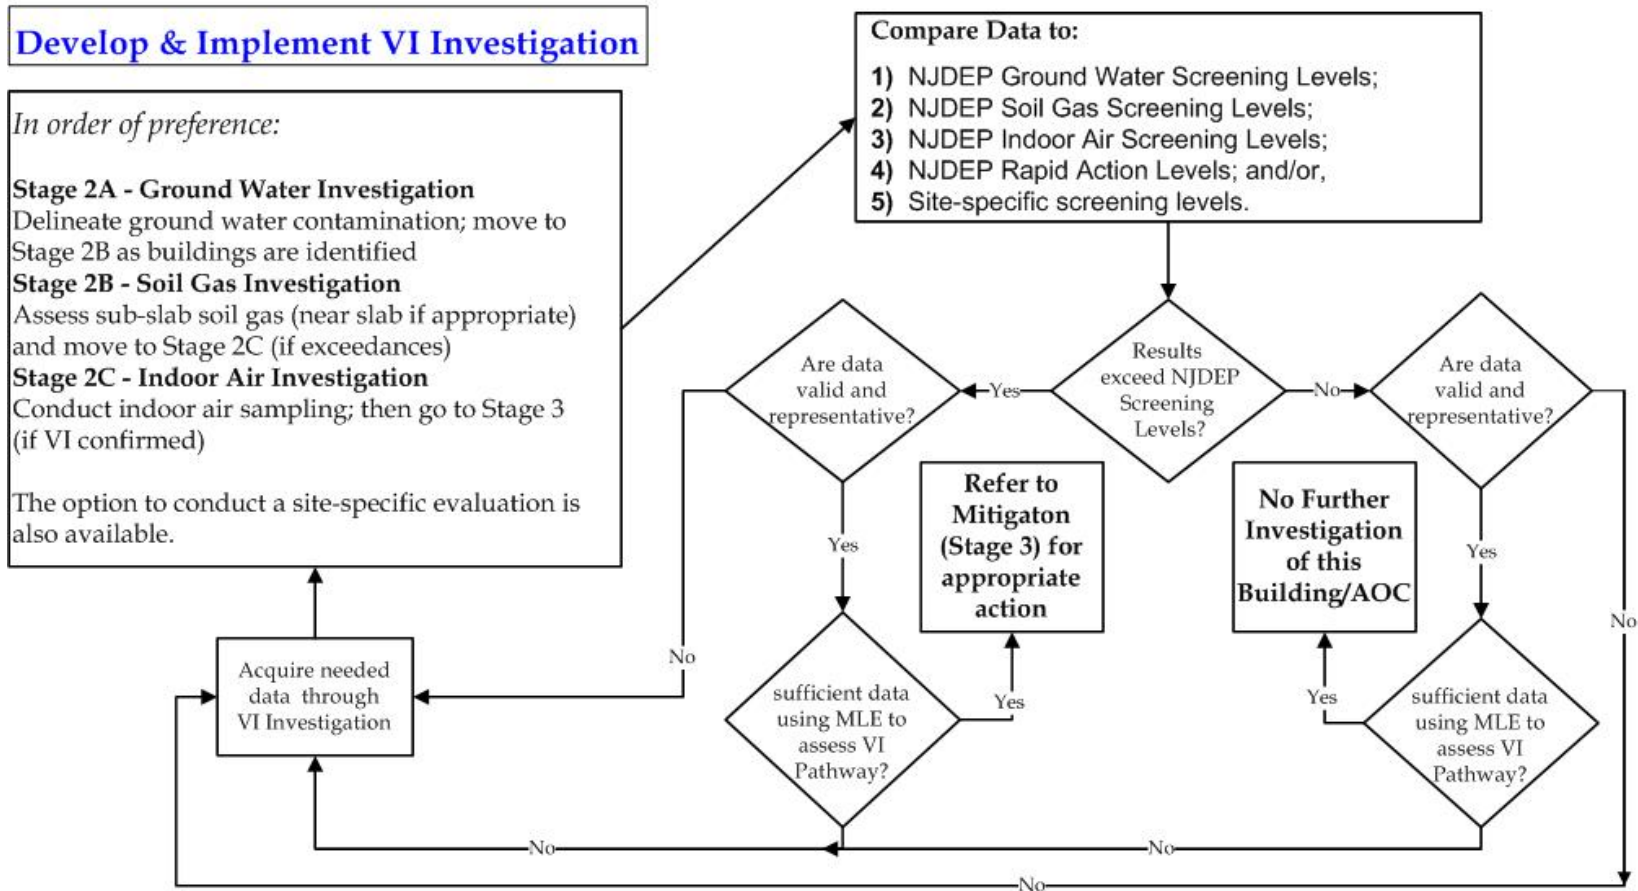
Develop & Implement VI Investigation

In order of preference:

**Stage 2A - Ground Water Investigation**
Delineate ground water contamination; move to Stage 2B as buildings are identified
**Stage 2B - Soil Gas Investigation**
Assess sub-slab soil gas (near slab if appropriate) and move to Stage 2C (if exceedances)
**Stage 2C - Indoor Air Investigation**
Conduct indoor air sampling; then go to Stage 3 (if VI confirmed)

The option to conduct a site-specific evaluation is also available.

Compare Data to:
1) NJDEP Ground Water Screening Levels;
2) NJDEP Soil Gas Screening Levels;
3) NJDEP Indoor Air Screening Levels;
4) NJDEP Rapid Action Levels; and/or,
5) Site-specific screening levels.

Results exceed NJDEP Screening Levels?

Yes

No

Are data valid and representative?

Are data valid and representative?

Yes

Yes

No

No

Refer to Mitigaton (Stage 3) for appropriate action

No Further Investigation of this Building/AOC

sufficient data using MLE to assess VI Pathway?

sufficient data using MLE to assess VI Pathway?

Yes

Yes

Acquire needed data through VI Investigation

No

No

No